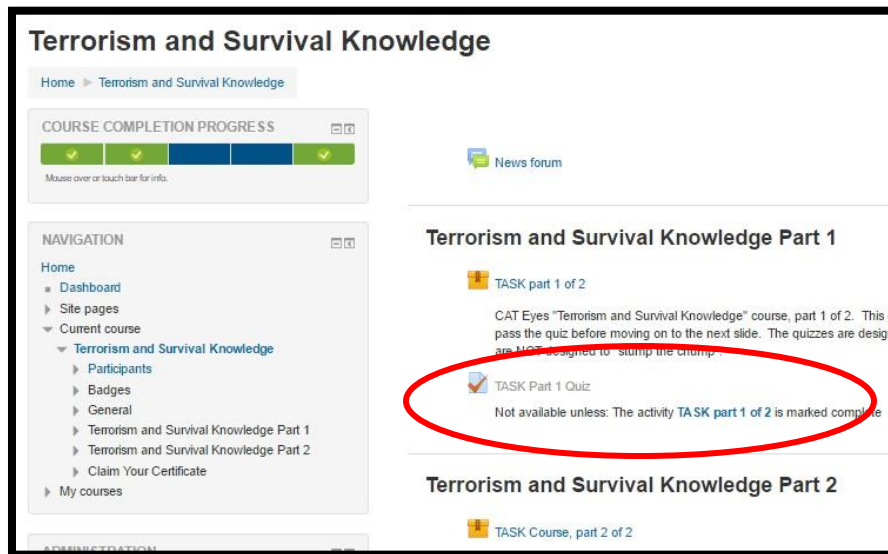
Terrorism and Survival Knowledge

Home ▶ Terrorism and Survival Knowledge

COURSE COMPLETION PROGRESS

Mouse over or touch bar for info.

NAVIGATION

Home
Dashboard
Site pages
Current course
Terrorism and Survival Knowledge
Participants
Badges
General
Terrorism and Survival Knowledge Part 1
Terrorism and Survival Knowledge Part 2
Claim Your Certificate
My courses

ADMINISTRATION

News forum

Terrorism and Survival Knowledge Part 1

TASK part 1 of 2

CAT Eyes "Terrorism and Survival Knowledge" course, part 1 of 2. This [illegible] pass the quiz before moving on to the next slide. The quizzes are desig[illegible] are NOT designed to "stump the chump".

TASK Part 1 Quiz

Not available unless: The activity TASK part 1 of 2 is marked complete

Terrorism and Survival Knowledge Part 2

TASK Course, part 2 of 2